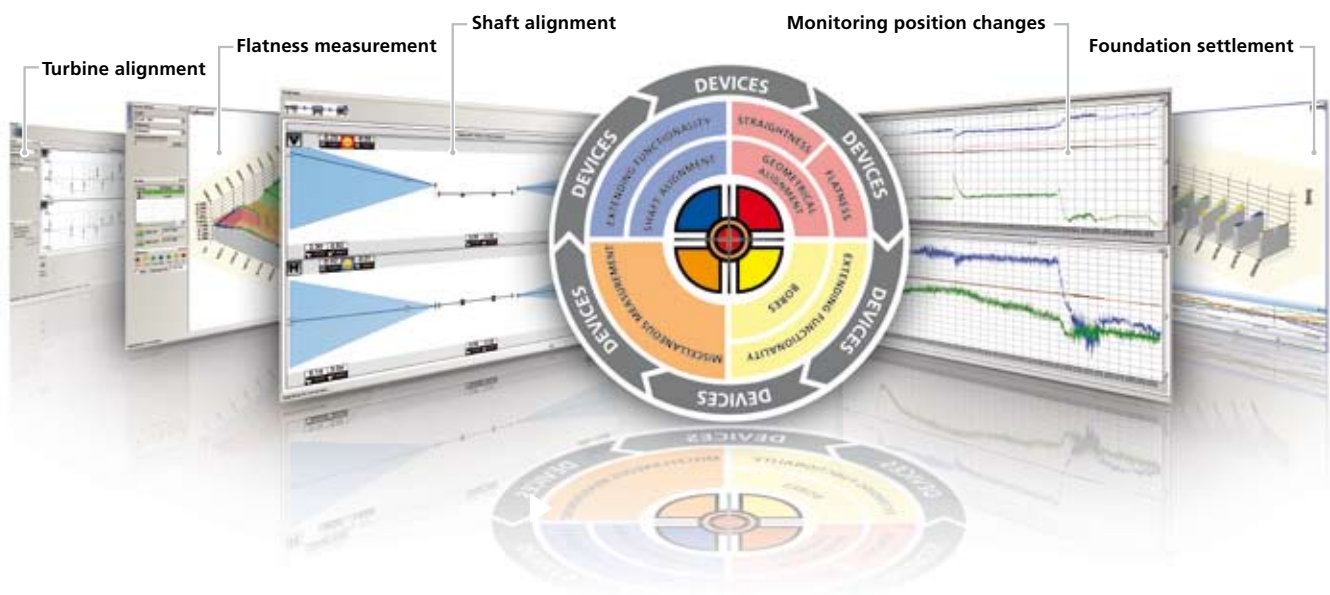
Turbine alignment

Flatness measurement

Shaft alignment

Monitoring position changes

Foundation settlement

DEVICES

DEVICES

DEVICES

DEVICES

DEVICES

EXTENDING FUNCTIONALITY

SHAFT ALIGNMENT

STRAIGHTNESS

GEOMETRICAL ALIGNMENT

FLATNESS

EXTENDING FUNCTIONALITY

BORES

MISCELLANEOUS MEASUREMENT